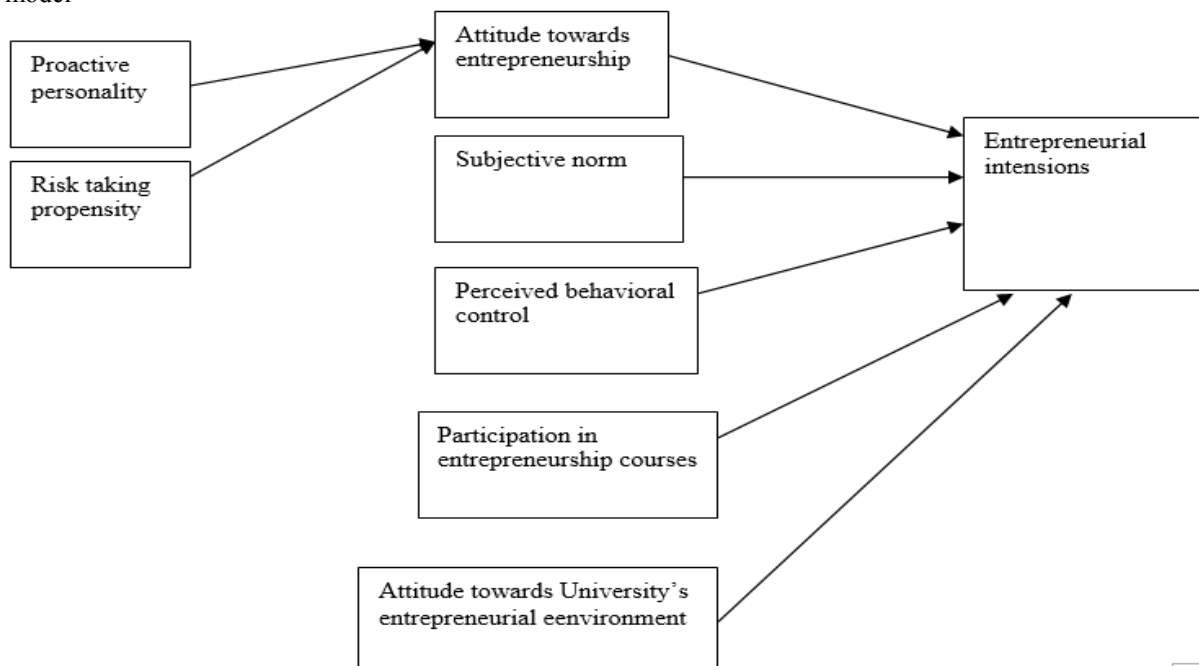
model

Proactive personality

Risk taking propensity

Attitude towards entrepreneurship

Subjective norm

Perceived behavioral control

Participation in entrepreneurship courses

Attitude towards University's entrepreneurial eenvironment

Entrepreneurial intensions